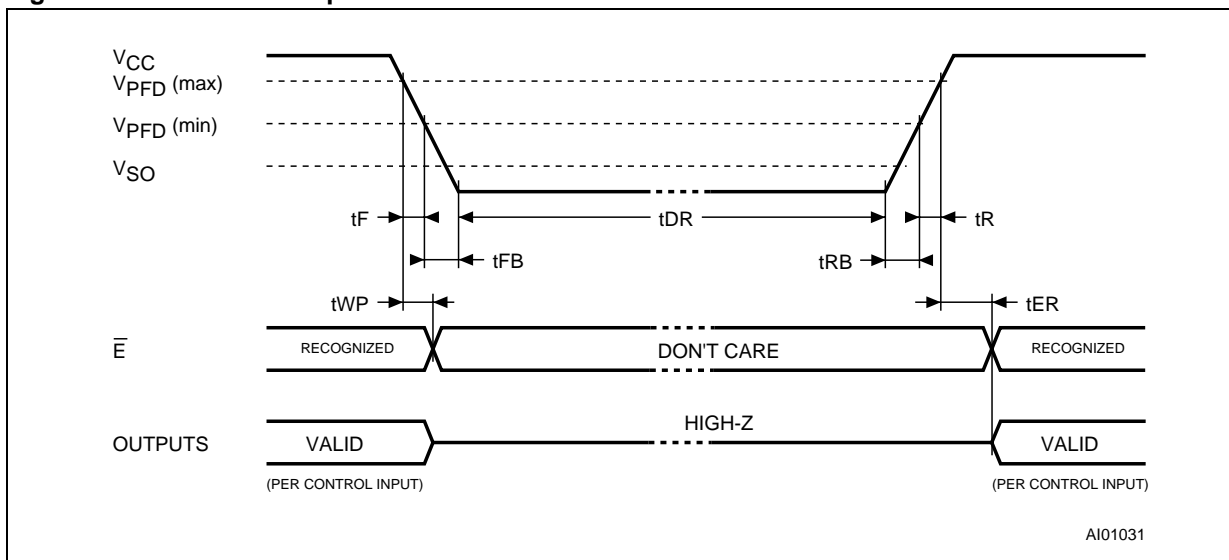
$V_{CC}$
$V_{PFD}$ (max)
$V_{PFD}$ (min)
$V_{SO}$

tF
tDR
tR
tFB
tRB
tWP
tER

$\overline{E}$
RECOGNIZED
DON'T CARE
RECOGNIZED

OUTPUTS
VALID
HIGH-Z
VALID
(PER CONTROL INPUT)
(PER CONTROL INPUT)

AI01031